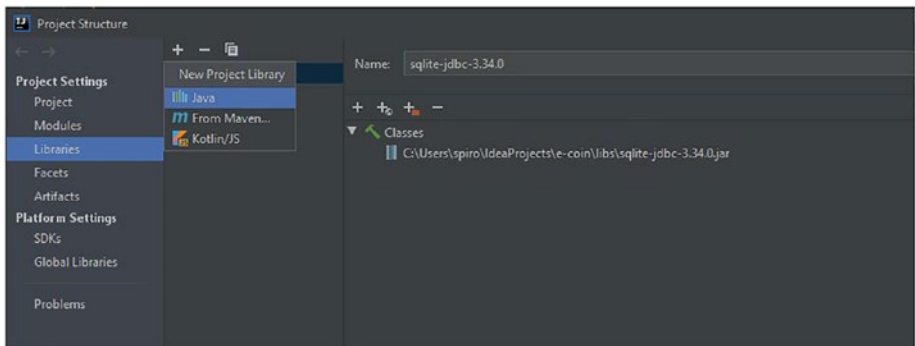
Project Structure

Project Settings
Project
Modules
Libraries
Facets
Artifacts
Platform Settings
SDKs
Global Libraries

Problems

+ − 
New Project Library
Java
From Maven...
Kotlin/JS

Name: sqlite-jdbc-3.34.0

+ + + −
Classes
C:\Users\spiro\IdeaProjects\e-coin\libs\sqlite-jdbc-3.34.0.jar